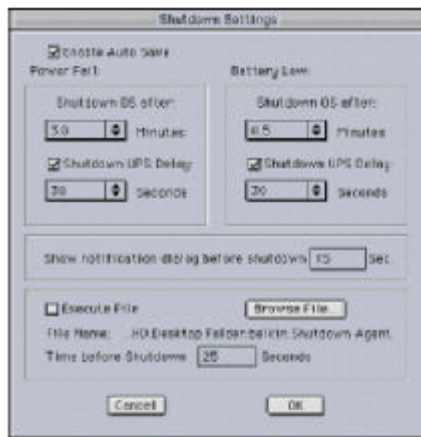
Shutdown Settings

Enable Auto Save

Power Fail:

Shutdown OS after:

3.0 Minutes

Shutdown UPS Delay:

30 Seconds

Battery Low:

Shutdown OS after:

0.5 Minutes

Shutdown UPS Delay:

30 Seconds

Show notification dialog before shutdown: 15 Sec.

Execute File

Browse File...

File Name: HD:Desktop Folder:belkin Shutdown Agent

Time before Shutdown: 25 Seconds

Cancel

OK